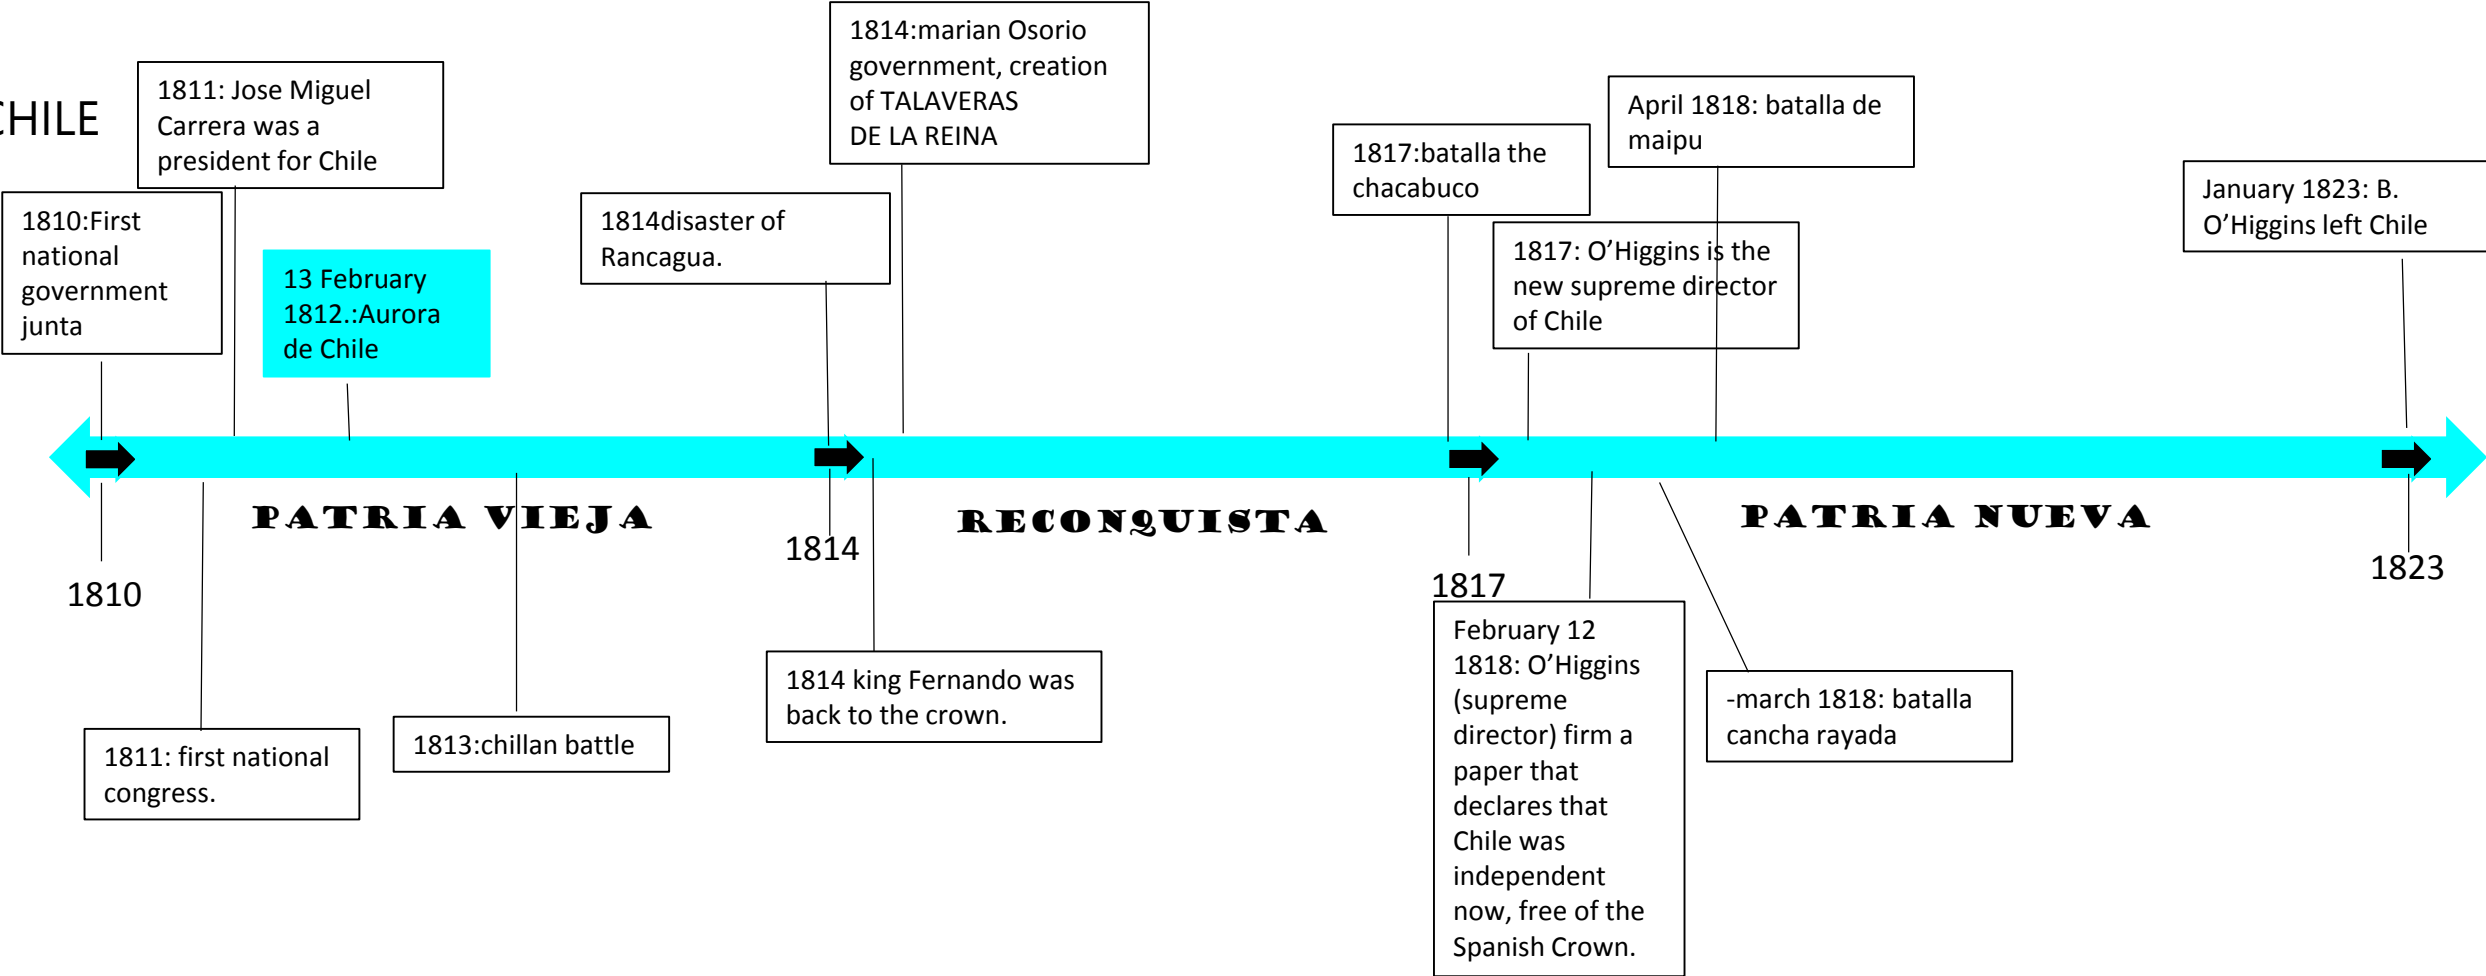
CHILE

1811: Jose Miguel Carrera was a president for Chile

1810:First national government junta

13 February 1812.:Aurora de Chile

1814disaster of Rancagua.

1814:marian Osorio government, creation of TALAVERAS DE LA REINA

1817:batalla the chacabuco

April 1818: batalla de maipu

1817: O'Higgins is the new supreme director of Chile

January 1823: B. O'Higgins left Chile

PATRIA VIEJA

RECONQUISTA

PATRIA NUEVA

1810

1814

1817

1823

1811: first national congress.

1813:chillan battle

1814 king Fernando was back to the crown.

February 12 1818: O'Higgins (supreme director) firm a paper that declares that Chile was independent now, free of the Spanish Crown.

-march 1818: batalla cancha rayada